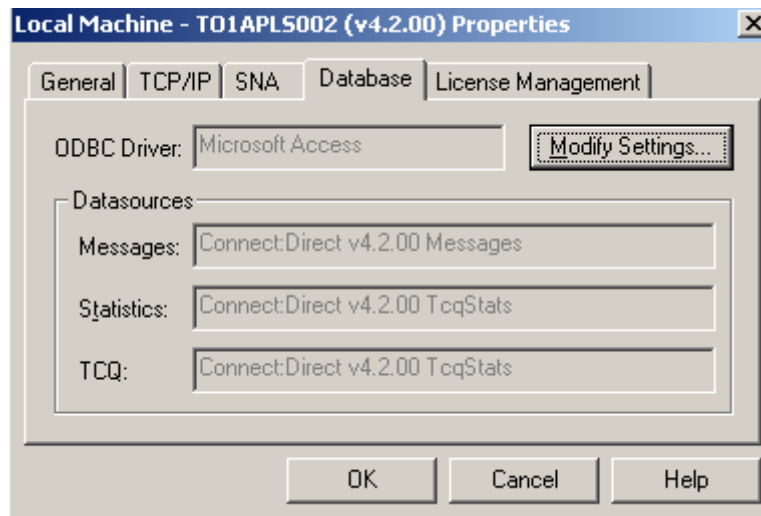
Local Machine - TO1APLS002 (v4.2.00) Properties

General | TCP/IP | SNA | Database | License Management

ODBC Driver: Microsoft Access

Modify Settings...

Datasources

Messages: Connect:Direct v4.2.00 Messages

Statistics: Connect:Direct v4.2.00 TcqStats

TCQ: Connect:Direct v4.2.00 TcqStats

OK Cancel Help